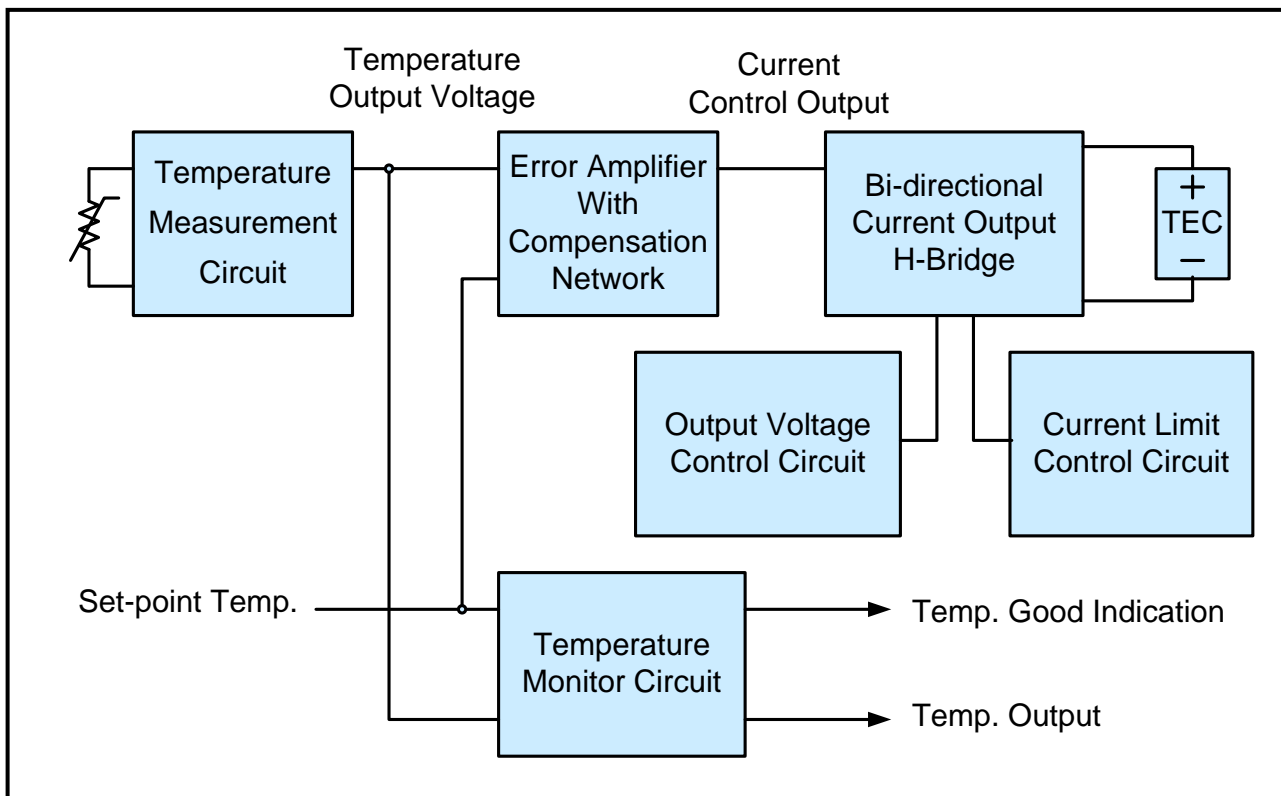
Temperature Output Voltage

Current Control Output

Temperature Measurement Circuit

Error Amplifier With Compensation Network

Bi-directional Current Output H-Bridge

+
TEC
−

Output Voltage Control Circuit

Current Limit Control Circuit

Set-point Temp.

Temperature Monitor Circuit

Temp. Good Indication

Temp. Output